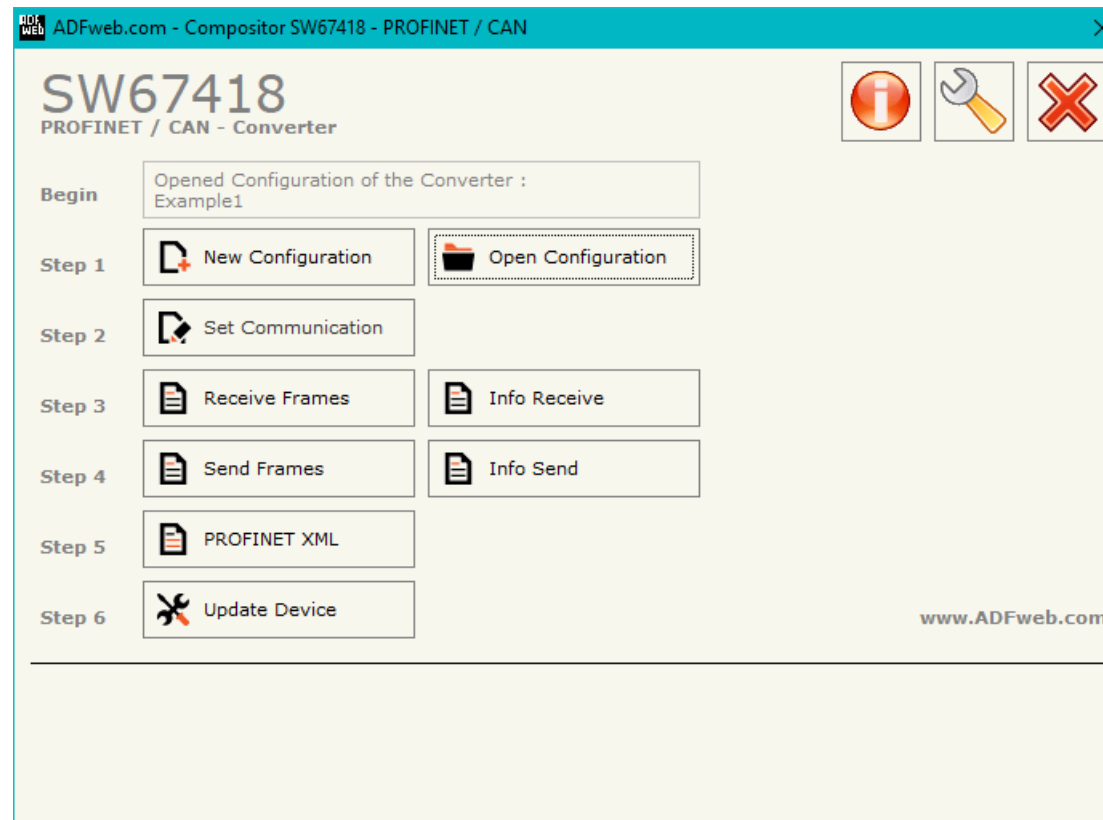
ADFweb.com - Compositor SW67418 - PROFINET / CAN

SW67418
PROFINET / CAN - Converter

Begin
Opened Configuration of the Converter : Example1

Step 1
New Configuration
Open Configuration

Step 2
Set Communication

Step 3
Receive Frames
Info Receive

Step 4
Send Frames
Info Send

Step 5
PROFINET XML

Step 6
Update Device

www.ADFweb.com